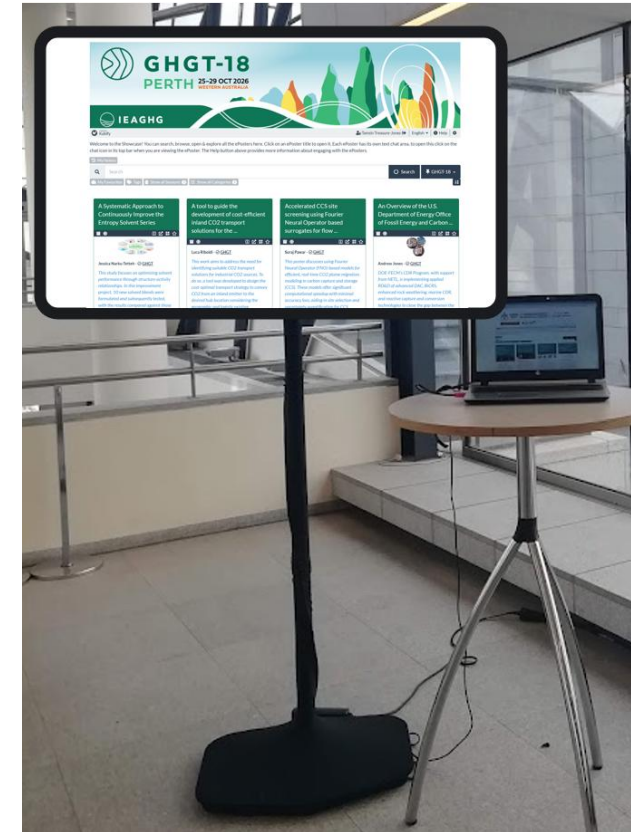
GHGT-18
PERTH 25–29 OCT 2026
WESTERN AUSTRALIA
IEAGHG

Welcome to the Showcase! You can search, browse, open & explore all the ePosters here. Click on an ePoster title to open it. Each ePoster has its own text chat area. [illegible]

Search
GHGT-18

A Systematic Approach to Continuously Improve the Entropy Solvent Series

A tool to guide the development of cost-efficient inland CO2 transport solutions for the ...

Accelerated CCS site screening using Fourier Neural Operator based surrogates for flow ...

An Overview of the U.S. Department of Energy Office of Fossil Energy and Carbon ...

Jessica Narku-Tetteh · GHGT

Luca Riboldi · GHGT

Suraj Pawar · GHGT

Andrew Jones · GHGT

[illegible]